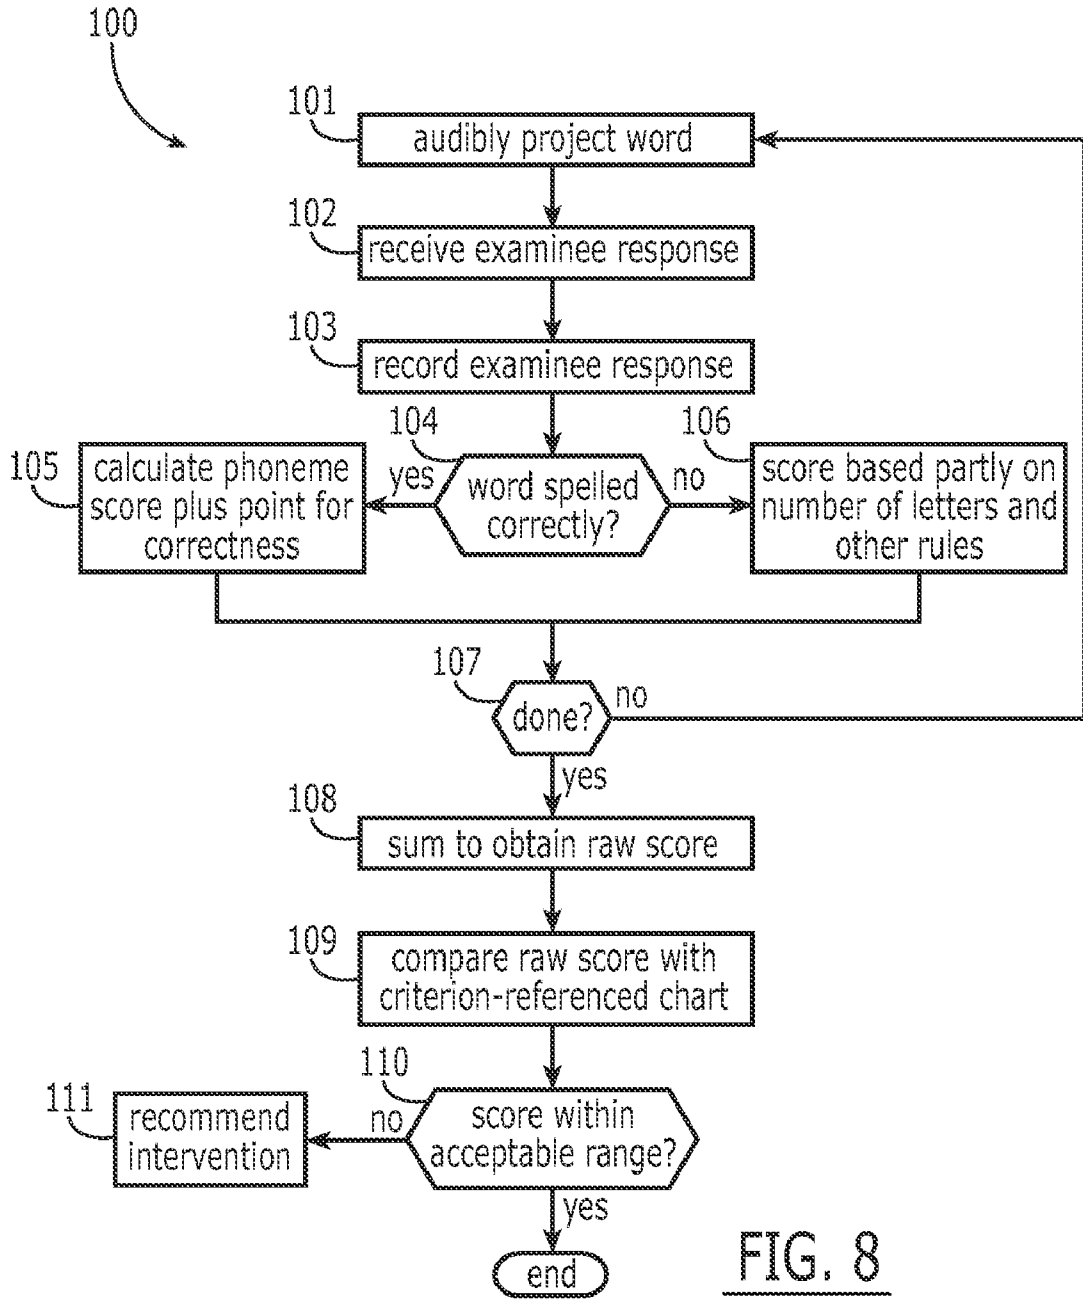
100

101 audibly project word

102 receive examinee response

103 record examinee response

104 word spelled correctly?

yes

no

105 calculate phoneme score plus point for correctness

106 score based partly on number of letters and other rules

107 done?

no

yes

108 sum to obtain raw score

109 compare raw score with criterion-referenced chart

110 score within acceptable range?

no

111 recommend intervention

yes

end

FIG. 8